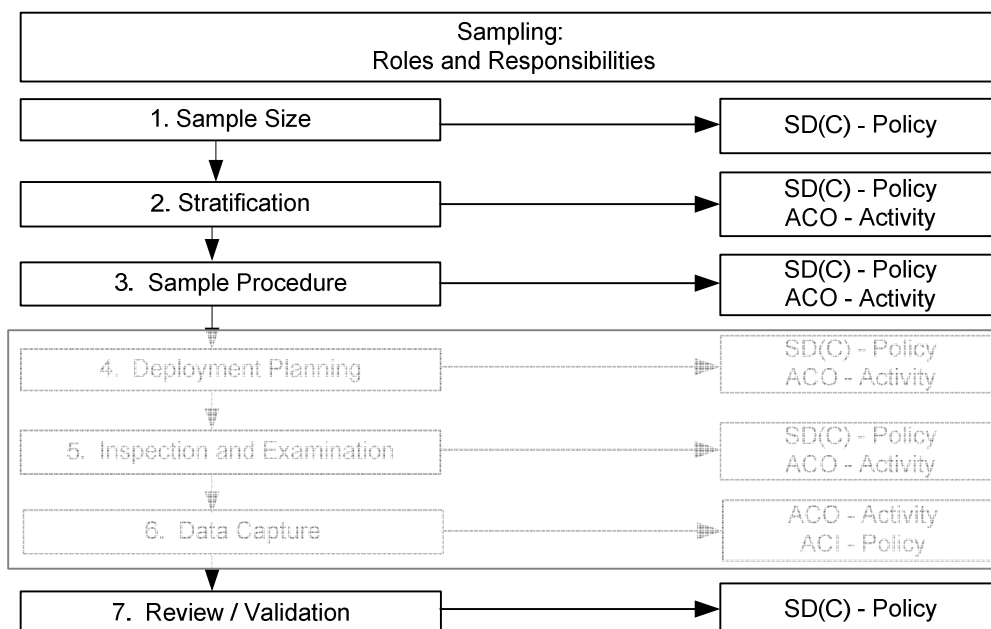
Sampling:
Roles and Responsibilities

1. Sample Size

SD(C) - Policy

2. Stratification

SD(C) - Policy
ACO - Activity

3. Sample Procedure

SD(C) - Policy
ACO - Activity

4. Deployment Planning

SD(C) - Policy
ACO - Activity

5. Inspection and Examination

SD(C) - Policy
ACO - Activity

6. Data Capture

ACO - Activity
ACI - Policy

7. Review / Validation

SD(C) - Policy